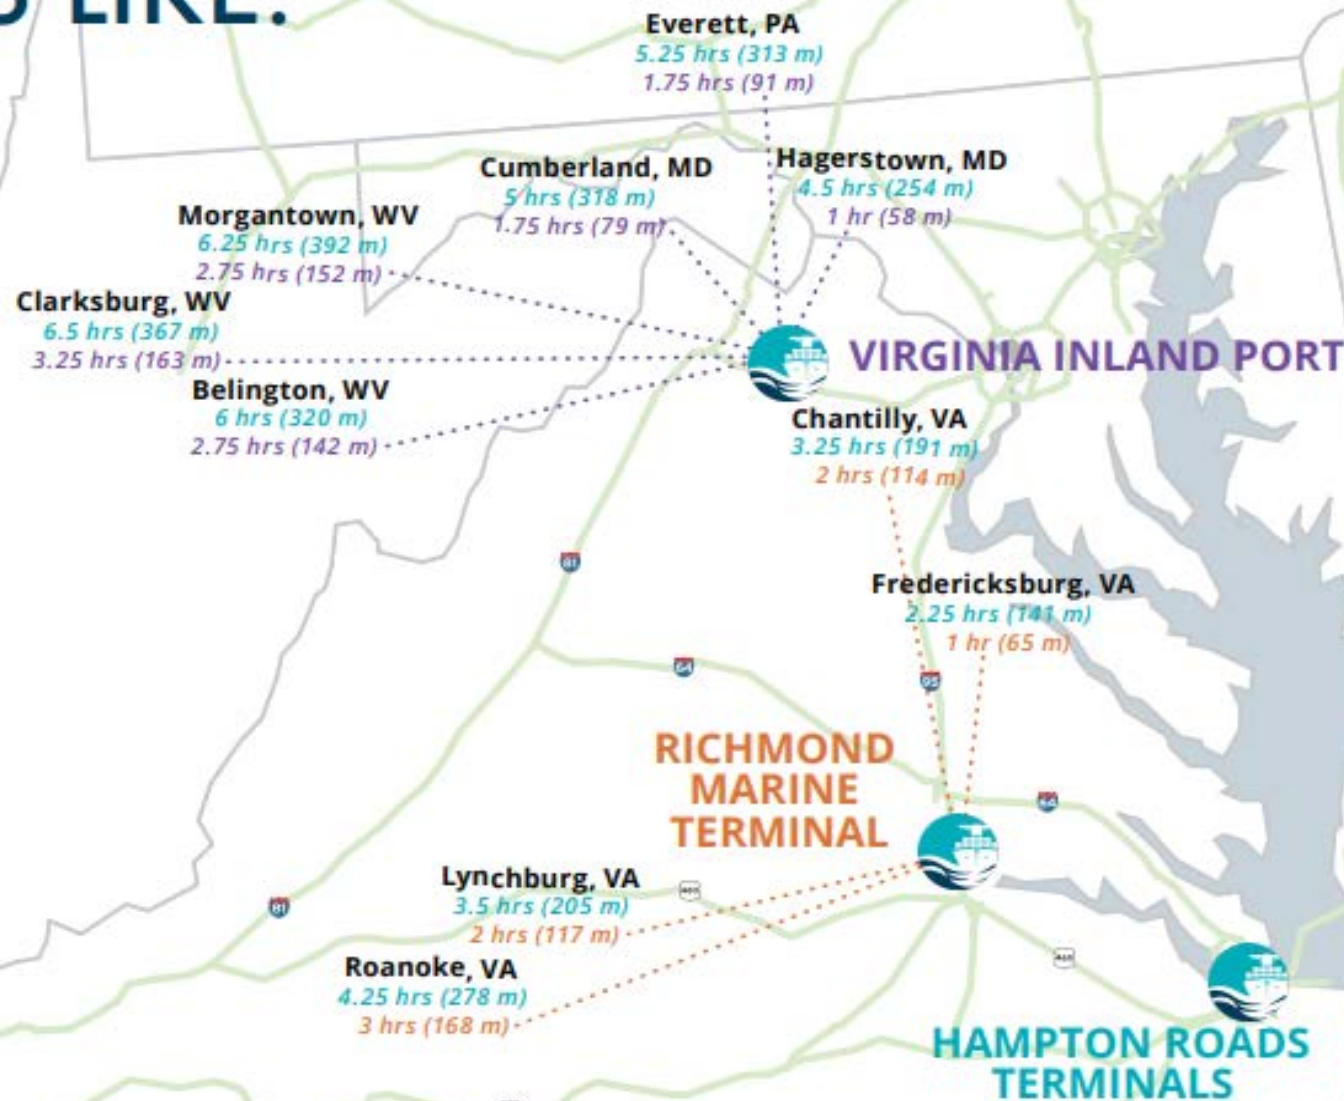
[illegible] LIKE:

Everett, PA
5.25 hrs (313 m)
1.75 hrs (91 m)

Cumberland, MD
5 hrs (318 m)
1.75 hrs (79 m)

Hagerstown, MD
4.5 hrs (254 m)
1 hr (58 m)

Morgantown, WV
6.25 hrs (392 m)
2.75 hrs (152 m)

Clarksburg, WV
6.5 hrs (367 m)
3.25 hrs (163 m)

Belington, WV
6 hrs (320 m)
2.75 hrs (142 m)

VIRGINIA INLAND PORT

Chantilly, VA
3.25 hrs (191 m)
2 hrs (114 m)

81

64

Fredericksburg, VA
2.25 hrs (141 m)
1 hr (65 m)

95

RICHMOND MARINE TERMINAL

64

Lynchburg, VA
3.5 hrs (205 m)
2 hrs (117 m)

81

Roanoke, VA
4.25 hrs (278 m)
3 hrs (168 m)

HAMPTON ROADS TERMINALS